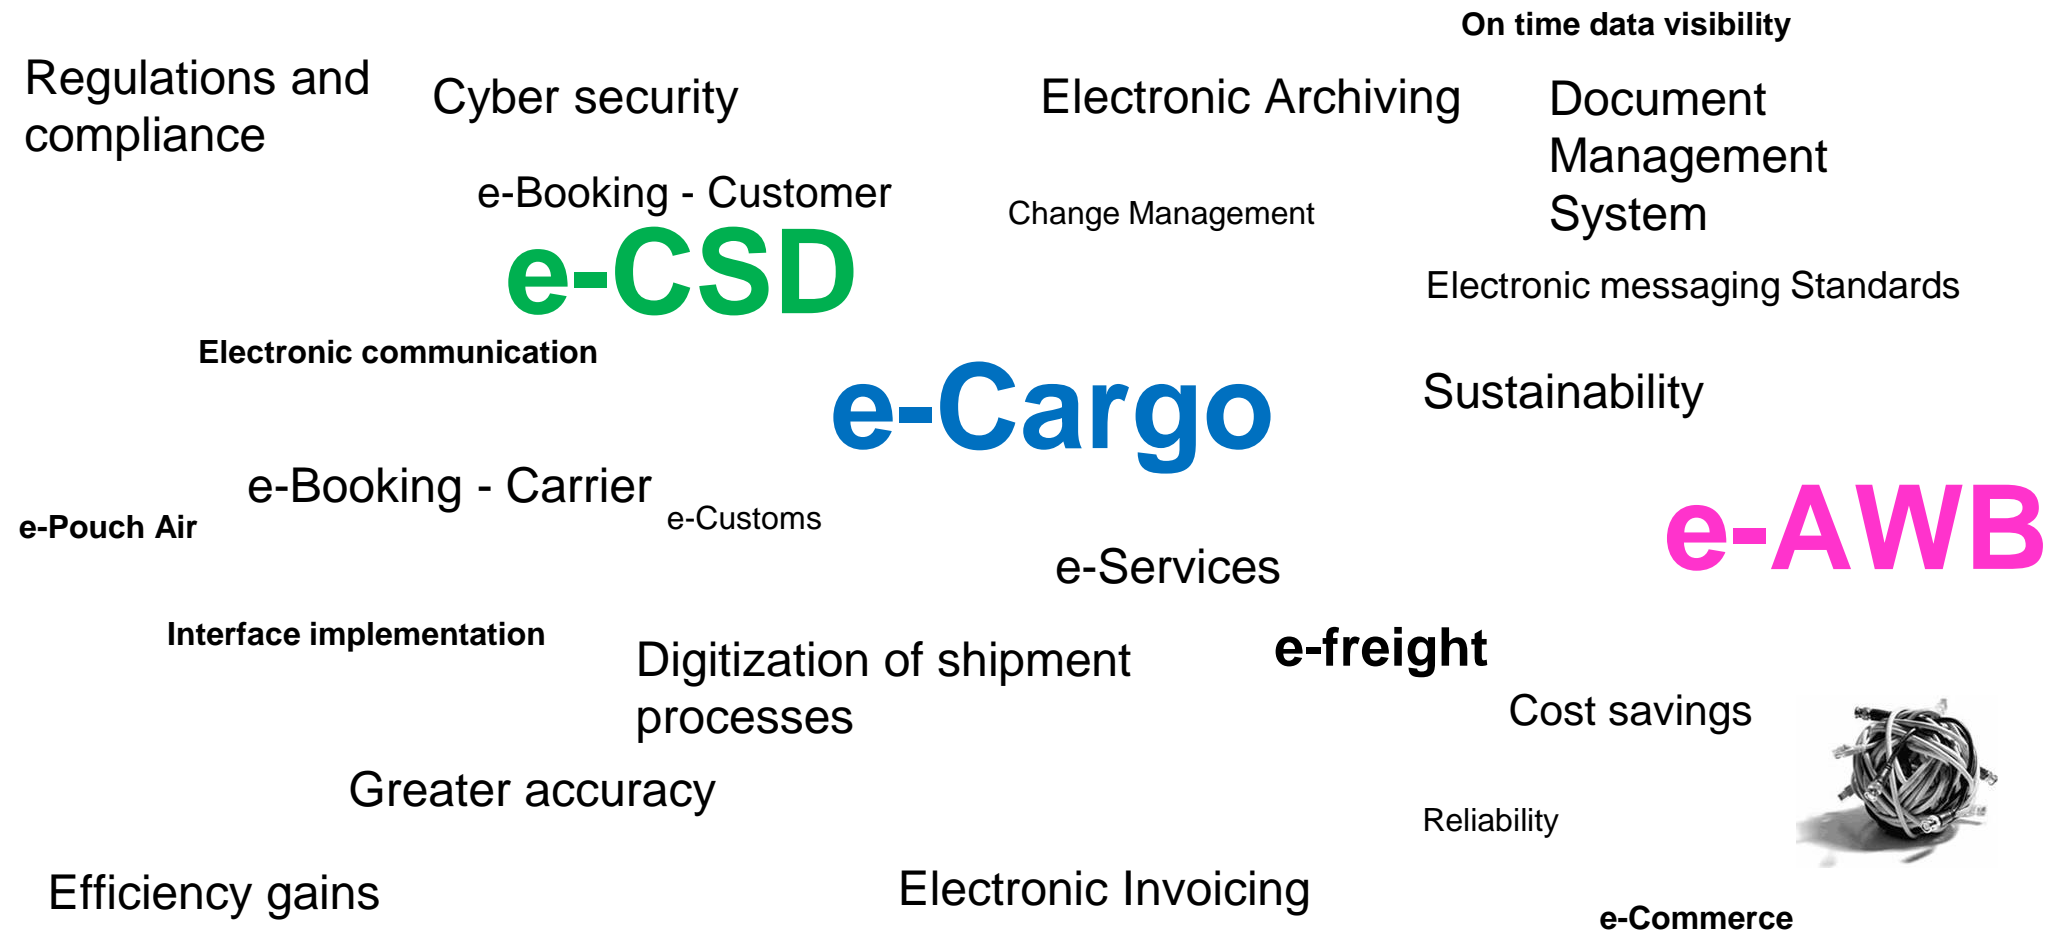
On time data visibility

Regulations and compliance

Cyber security

Electronic Archiving

Document Management System

e-Booking - Customer

Change Management

e-CSD

Electronic messaging Standards

Electronic communication

e-Cargo

Sustainability

e-Booking - Carrier

e-Customs

e-Pouch Air

e-AWB

e-Services

Interface implementation

Digitization of shipment processes

e-freight

Cost savings

Greater accuracy

Reliability

Efficiency gains

Electronic Invoicing

e-Commerce